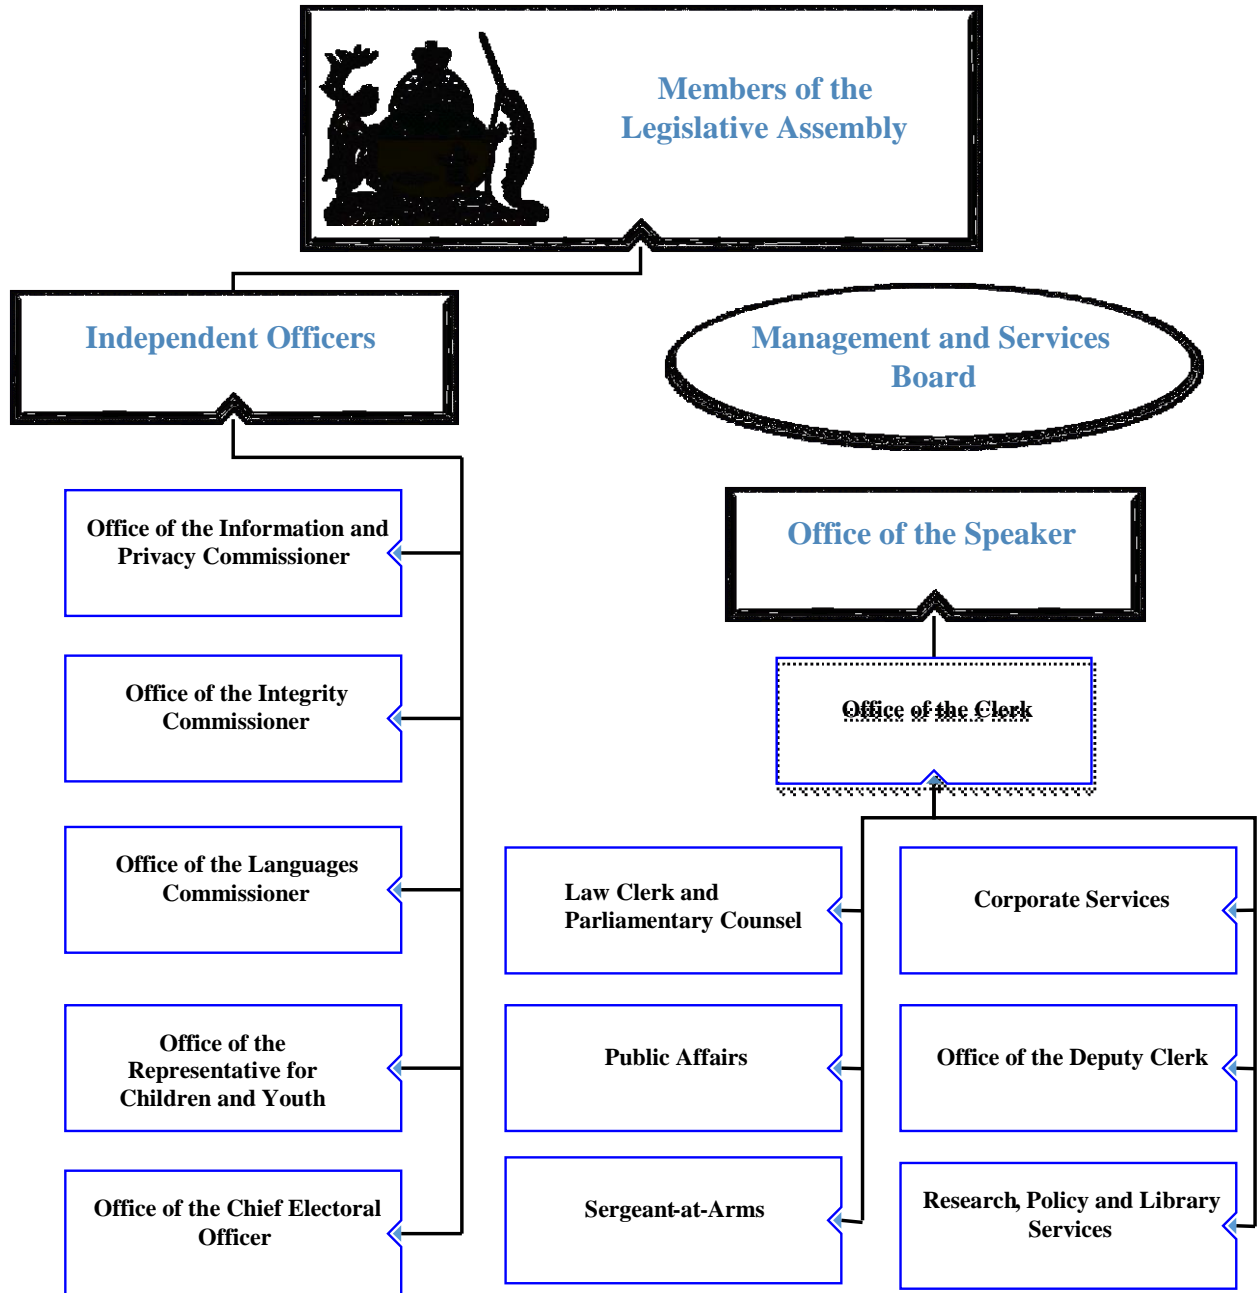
Members of the Legislative Assembly

Independent Officers

Management and Services Board

Office of the Information and Privacy Commissioner

Office of the Integrity Commissioner

Office of the Languages Commissioner

Office of the Representative for Children and Youth

Office of the Chief Electoral Officer

Office of the Speaker

Office of the Clerk

Law Clerk and Parliamentary Counsel

Corporate Services

Public Affairs

Office of the Deputy Clerk

Sergeant-at-Arms

Research, Policy and Library Services